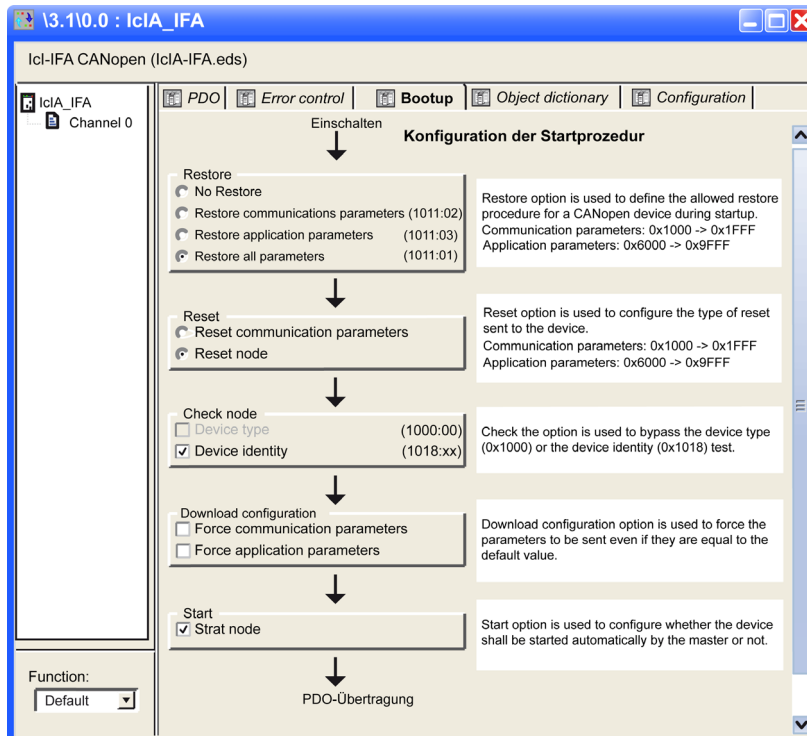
\3.1\0.0 : IclA_IFA

Icl-IFA CANopen (IclA-IFA.eds)

IclA_IFA
Channel 0

PDO | Error control | Bootup | Object dictionary | Configuration

Einschalten

Konfiguration der Startprozedur

Restore
No Restore
Restore communications parameters (1011:02)
Restore application parameters (1011:03)
Restore all parameters (1011:01)

Restore option is used to define the allowed restore procedure for a CANopen device during startup.
Communication parameters: 0x1000 -> 0x1FFF
Application parameters: 0x6000 -> 0x9FFF

Reset
Reset communication parameters
Reset node

Reset option is used to configure the type of reset sent to the device.
Communication parameters: 0x1000 -> 0x1FFF
Application parameters: 0x6000 -> 0x9FFF

Check node
Device type (1000:00)
Device identity (1018:xx)

Check the option is used to bypass the device type (0x1000) or the device identity (0x1018) test.

Download configuration
Force communication parameters
Force application parameters

Download configuration option is used to force the parameters to be sent even if they are equal to the default value.

Start
Strat node

Start option is used to configure whether the device shall be started automatically by the master or not.

PDO-Übertragung

Function:
Default